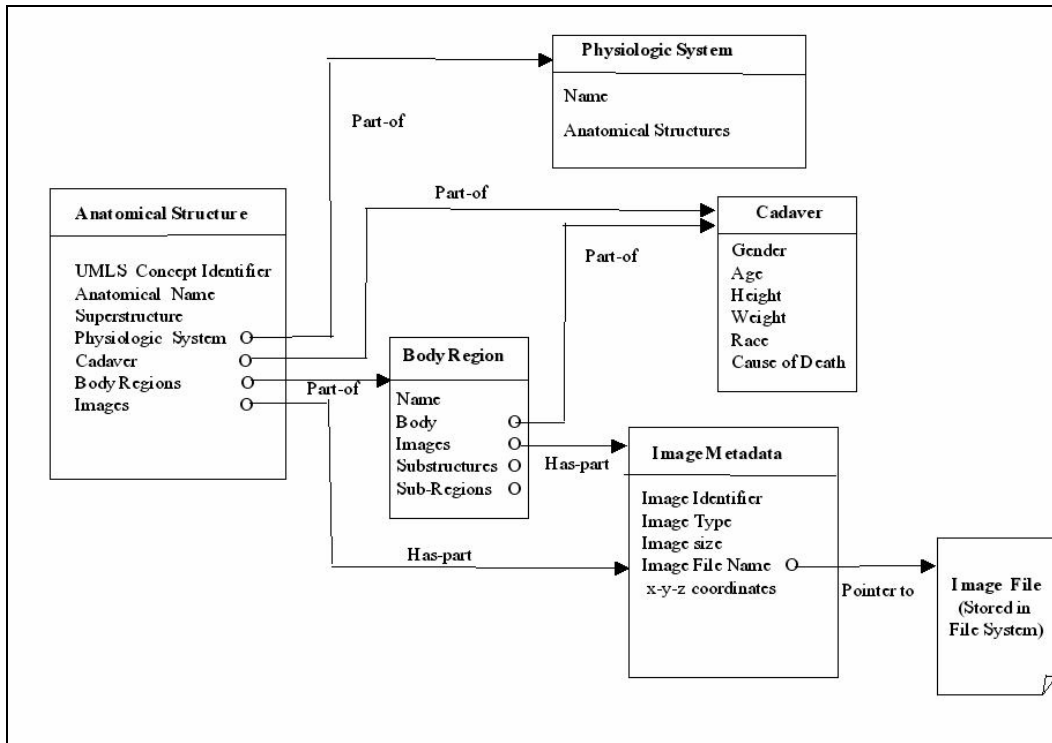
Physiologic System

Name

Anatomical Structures

Part-of

Part-of

Anatomical Structure

UMLS Concept Identifier
Anatomical Name
Superstructure
Physiologic System O
Cadaver O
Body Regions O
Images O

Cadaver

Gender
Age
Height
Weight
Race
Cause of Death

Part-of

Body Region

Name
Body O
Images O
Substructures O
Sub-Regions O

Part-of

Has-part

Image Metadata

Image Identifier
Image Type
Image size
Image File Name O
x-y-z coordinates

Has-part

Pointer to

Image File
(Stored in
File System)